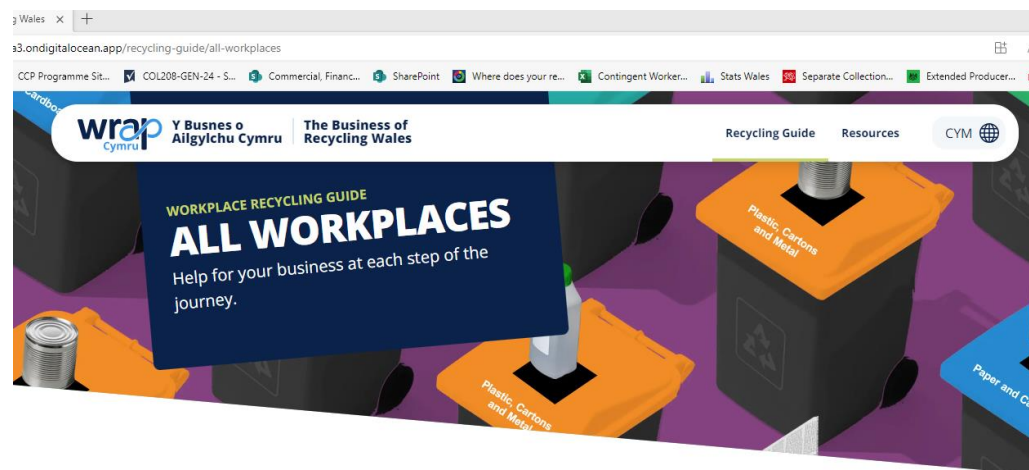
g Wales ×  +

a3.ondigitalocean.app/recycling-guide/all-workplaces

CCP Programme Sit...  COL208-GEN-24 - S...  Commercial, Financ...  SharePoint  Where does your re...  Contingent Worker...  Stats Wales  Separate Collection...  Extended Producer...

Cardboa

wrap Cymru  Y Busnes o Ailgylchu Cymru  The Business of Recycling Wales

Recycling Guide  Resources  CYM

WORKPLACE RECYCLING GUIDE
ALL WORKPLACES
Help for your business at each step of the journey.

Plastic, Cartons and Metal

Plastic, Cartons and Metal

Paper and C